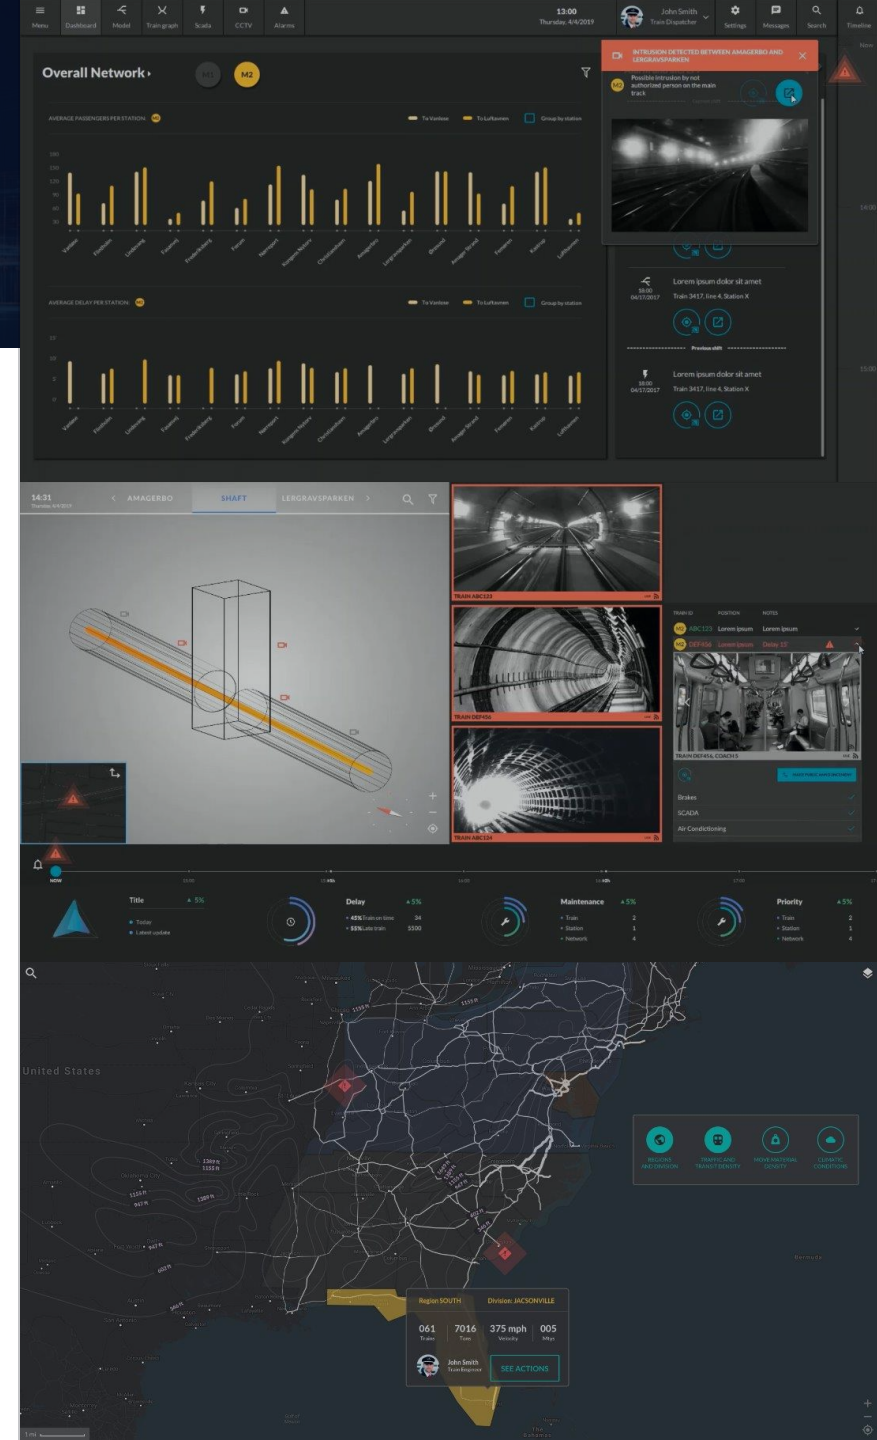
Menu Dashboard Model Train graph Scada CCTV Alarms

13:00
Thursday, 4/4/2019

John Smith
Train Dispatcher

Settings Messages Search Timeline

Overall Network ›

M1 M2

AVERAGE PASSENGERS PER STATION

To Vanløse To Lufthavnen Group by station

AVERAGE DELAY PER STATION

To Vanløse To Lufthavnen Group by station

INTRUSION DETECTED BETWEEN AMAGERBO AND LERGRAVSPARKEN

Possible intrusion by not authorized person on the main track

Lorem ipsum dolor sit amet
18:00 04/17/2017
Train 3417, line 4, Station X

Preview shift

Lorem ipsum dolor sit amet
18:00 04/17/2017
Train 3417, line 4, Station X

14:31
Thursday, 4/4/2019

AMAGERBO SHAFT LERGRAVSPARKEN

TRAIN ABC123

TRAIN DEF456

TRAIN ABC124

TRAIN ID POSITION NOTES
ABC123 Lorem ipsum Lorem ipsum
DEF456 Lorem ipsum Delay 15

TRAIN DEF456, COACH 5

Brakes
SCADA
Air Conditioning

NOW

Title ▲ 5%
Today
Latest update

Delay ▲ 5%
45% Trains on time 34
55% Late train 5500

Maintenance ▲ 5%
Train 2
Station 1
Network 4

Priority ▲ 5%
Train 2
Station 1
Network 4

United States

REGIONS AND DIVISION
TRAFFIC AND TRANSIT DENSITY
HOVE MATERIAL DENSITY
CLIMATIC CONDITIONS

Region SOUTH Division: JACKSONVILLE

061 Trains
7016 Tons
375 mph Velocity
005 Mbps

John Smith
Train Responsible

SEE ACTIONS